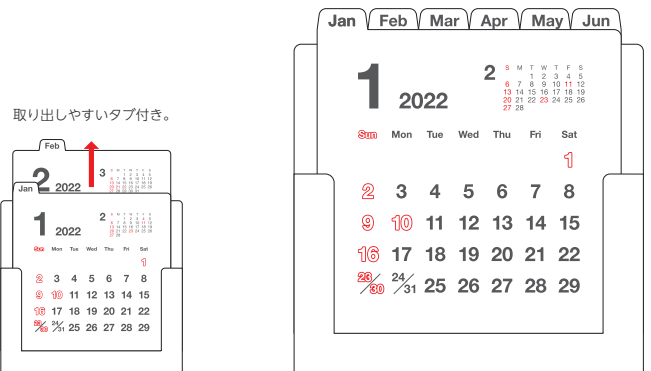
取り出しやすいタブ付き。

Feb

2 2022

3

Jan

1 2022

2

Sun Mon Tue Wed Thu Fri Sat

1
2 3 4 5 6 7 8
9 10 11 12 13 14 15
16 17 18 19 20 21 22
23/30 24/31 25 26 27 28 29

Jan Feb Mar Apr May Jun

1 2022

2
| S | M | T | W | T | F | S |
|---|---|---|---|---|---|---|
| | | 1 | 2 | 3 | 4 | 5 |
| 6 | 7 | 8 | 9 | 10 | 11 | 12 |
| 13 | 14 | 15 | 16 | 17 | 18 | 19 |
| 20 | 21 | 22 | 23 | 24 | 25 | 26 |
| 27 | 28 | | | | | |

| Sun | Mon | Tue | Wed | Thu | Fri | Sat |
|---|---|---|---|---|---|---|
| | | | | | | 1 |
| 2 | 3 | 4 | 5 | 6 | 7 | 8 |
| 9 | 10 | 11 | 12 | 13 | 14 | 15 |
| 16 | 17 | 18 | 19 | 20 | 21 | 22 |
| 23/30 | 24/31 | 25 | 26 | 27 | 28 | 29 |